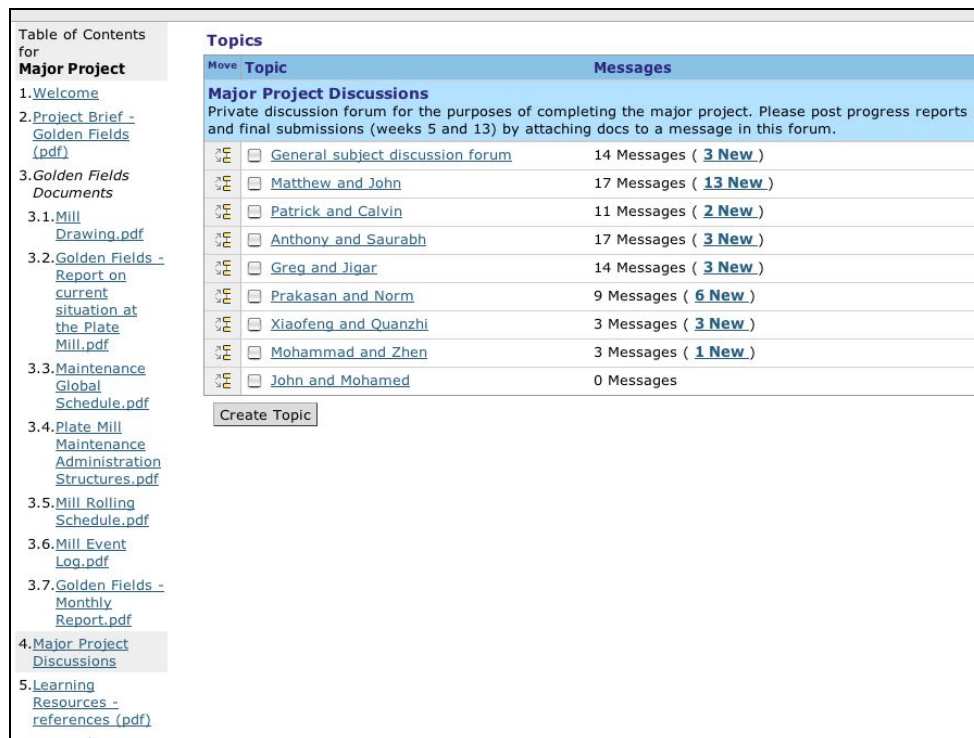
Table of Contents for
**Major Project**

1. Welcome
2. Project Brief - Golden Fields (pdf)
3. Golden Fields Documents
3.1. Mill Drawing.pdf
3.2. Golden Fields - Report on current situation at the Plate Mill.pdf
3.3. Maintenance Global Schedule.pdf
3.4. Plate Mill Maintenance Administration Structures.pdf
3.5. Mill Rolling Schedule.pdf
3.6. Mill Event Log.pdf
3.7. Golden Fields - Monthly Report.pdf
4. Major Project Discussions
5. Learning Resources - references (pdf)

**Topics**

| Move | Topic | Messages |
|---|---|---|
| | **Major Project Discussions** Private discussion forum for the purposes of completing the major project. Please post progress reports and final submissions (weeks 5 and 13) by attaching docs to a message in this forum. | |
| | General subject discussion forum | 14 Messages ( 3 New ) |
| | Matthew and John | 17 Messages ( 13 New ) |
| | Patrick and Calvin | 11 Messages ( 2 New ) |
| | Anthony and Saurabh | 17 Messages ( 3 New ) |
| | Greg and Jigar | 14 Messages ( 3 New ) |
| | Prakasan and Norm | 9 Messages ( 6 New ) |
| | Xiaofeng and Quanzhi | 3 Messages ( 3 New ) |
| | Mohammad and Zhen | 3 Messages ( 1 New ) |
| | John and Mohamed | 0 Messages |

Create Topic